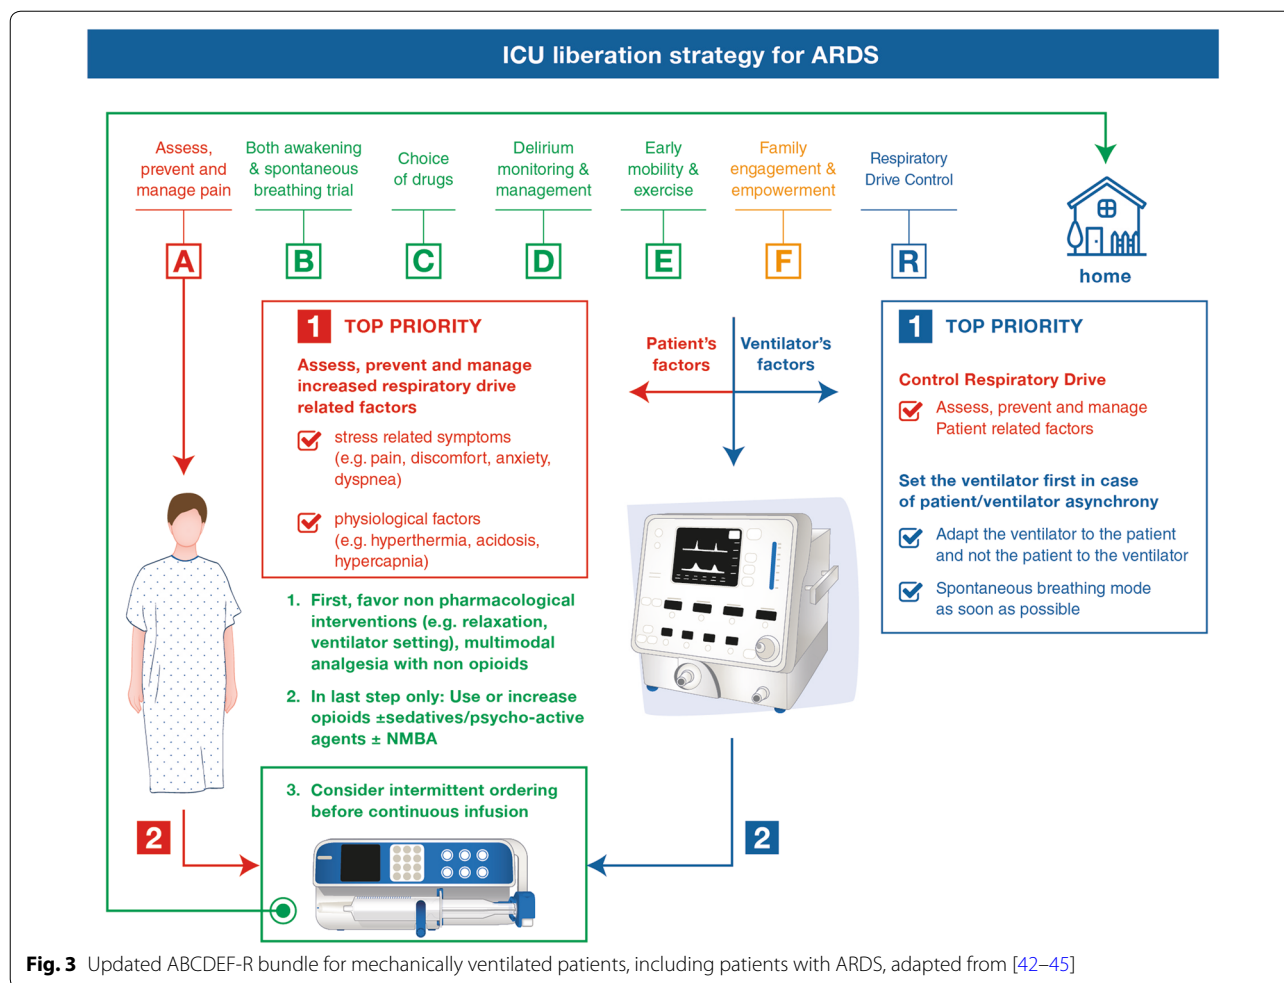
ICU liberation strategy for ARDS

Assess, prevent and manage pain

Both awakening & spontaneous breathing trial

Choice of drugs

Delirium monitoring & management

Early mobility & exercise

Family engagement & empowerment

Respiratory Drive Control

A

B

C

D

E

F

R

home

1 TOP PRIORITY

Assess, prevent and manage increased respiratory drive related factors

stress related symptoms (e.g. pain, discomfort, anxiety, dyspnea)

physiological factors (e.g. hyperthermia, acidosis, hypercapnia)

1. First, favor non pharmacological interventions (e.g. relaxation, ventilator setting), multimodal analgesia with non opioids

2. In last step only: Use or increase opioids ±sedatives/psycho-active agents ± NMBA

3. Consider intermittent ordering before continuous infusion

Patient's factors

Ventilator's factors

1 TOP PRIORITY

Control Respiratory Drive

Assess, prevent and manage Patient related factors

Set the ventilator first in case of patient/ventilator asynchrony

Adapt the ventilator to the patient and not the patient to the ventilator

Spontaneous breathing mode as soon as possible

2

2

Fig. 3 Updated ABCDEF-R bundle for mechanically ventilated patients, including patients with ARDS, adapted from [42–45]